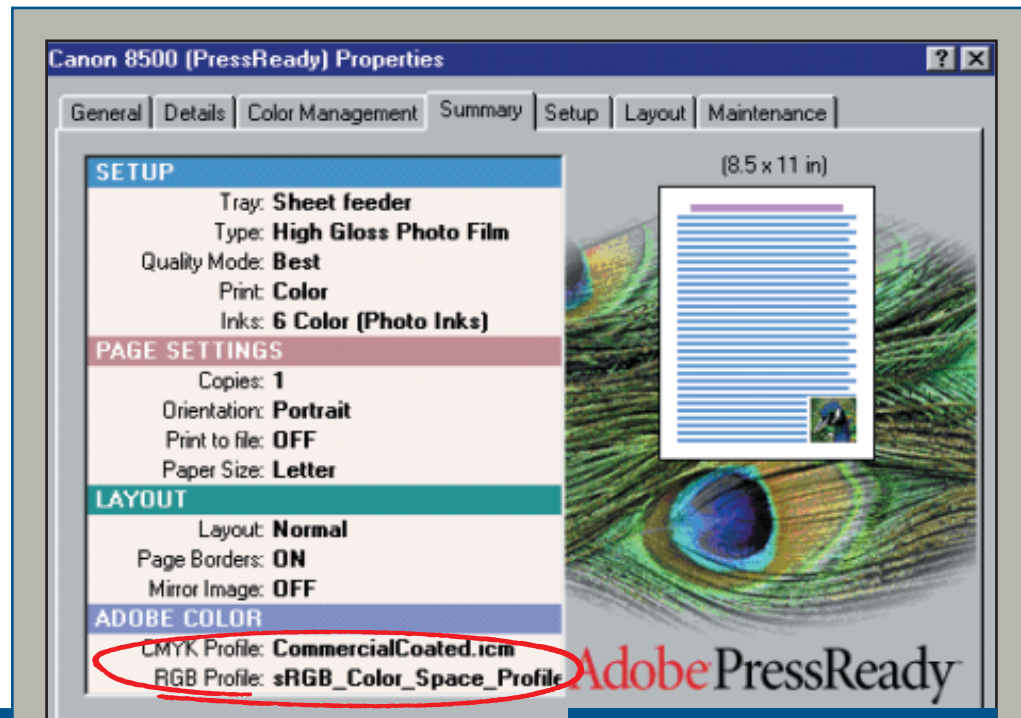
Canon 8500 (PressReady) Properties

?

General | Details | Color Management | Summary | Setup | Layout | Maintenance

SETUP
Tray: Sheet feeder
Type: High Gloss Photo Film
Quality Mode: Best
Print: Color
Inks: 6 Color (Photo Inks)

PAGE SETTINGS
Copies: 1
Orientation: Portrait
Print to file: OFF
Paper Size: Letter

LAYOUT
Layout: Normal
Page Borders: ON
Mirror Image: OFF

ADOBE COLOR
CMYK Profile: CommercialCoated.icm
RGB Profile: sRGB_Color_Space_Profile

(8.5 x 11 in)

Adobe PressReady